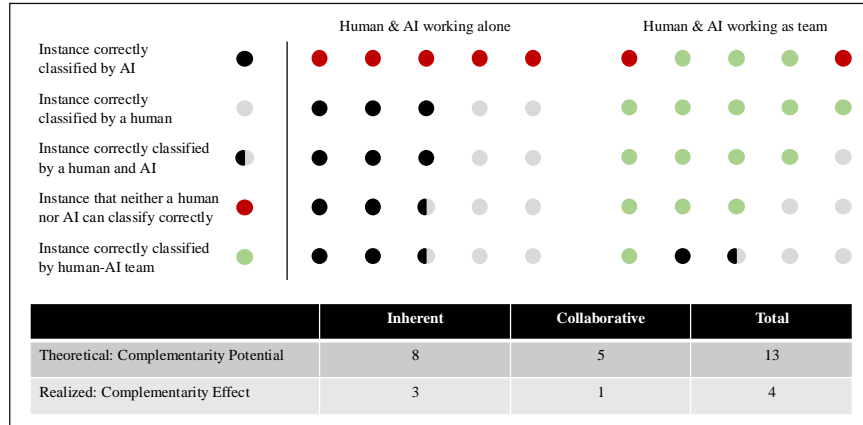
Human & AI working alone

Human & AI working as team

Instance correctly classified by AI

Instance correctly classified by a human

Instance correctly classified by a human and AI

Instance that neither a human nor AI can classify correctly

Instance correctly classified by human-AI team

| | Inherent | Collaborative | Total |
|---|---|---|---|
| Theoretical: Complementarity Potential | 8 | 5 | 13 |
| Realized: Complementarity Effect | 3 | 1 | 4 |